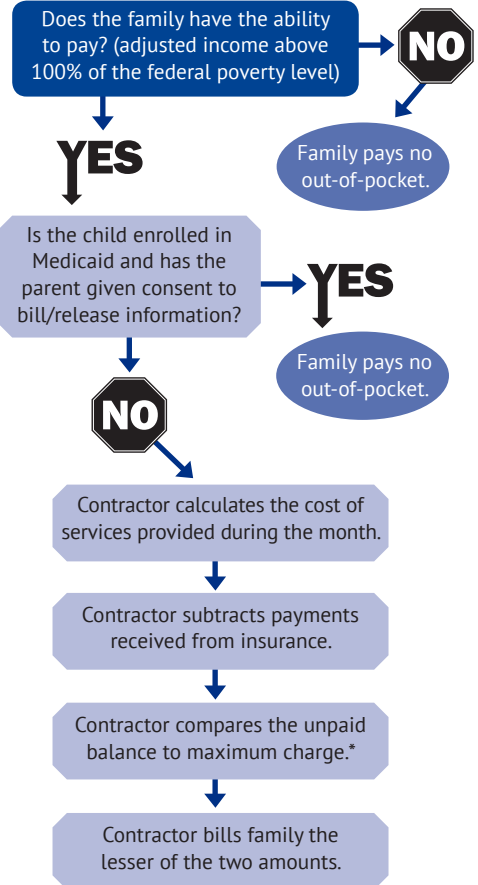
Does the family have the ability to pay? (adjusted income above 100% of the federal poverty level)

NO

Family pays no out-of-pocket.

YES

Is the child enrolled in Medicaid and has the parent given consent to bill/release information?

YES

Family pays no out-of-pocket.

NO

Contractor calculates the cost of services provided during the month.

Contractor subtracts payments received from insurance.

Contractor compares the unpaid balance to maximum charge.*

Contractor bills family the lesser of the two amounts.